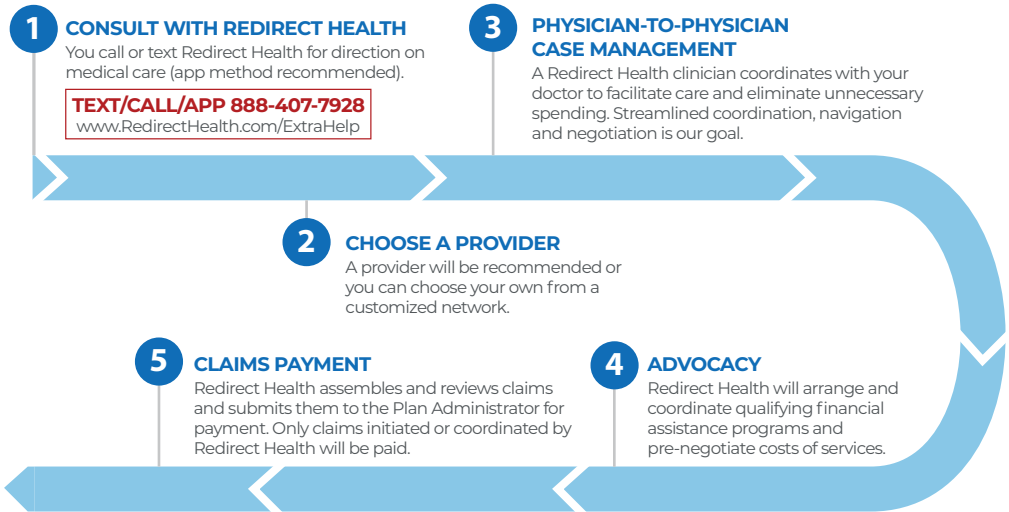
1

CONSULT WITH REDIRECT HEALTH

You call or text Redirect Health for direction on medical care (app method recommended).

TEXT/CALL/APP 888-407-7928
www.RedirectHealth.com/ExtraHelp

3

PHYSICIAN-TO-PHYSICIAN CASE MANAGEMENT

A Redirect Health clinician coordinates with your doctor to facilitate care and eliminate unnecessary spending. Streamlined coordination, navigation and negotiation is our goal.

2

CHOOSE A PROVIDER

A provider will be recommended or you can choose your own from a customized network.

5

CLAIMS PAYMENT

Redirect Health assembles and reviews claims and submits them to the Plan Administrator for payment. Only claims initiated or coordinated by Redirect Health will be paid.

4

ADVOCACY

Redirect Health will arrange and coordinate qualifying financial assistance programs and pre-negotiate costs of services.